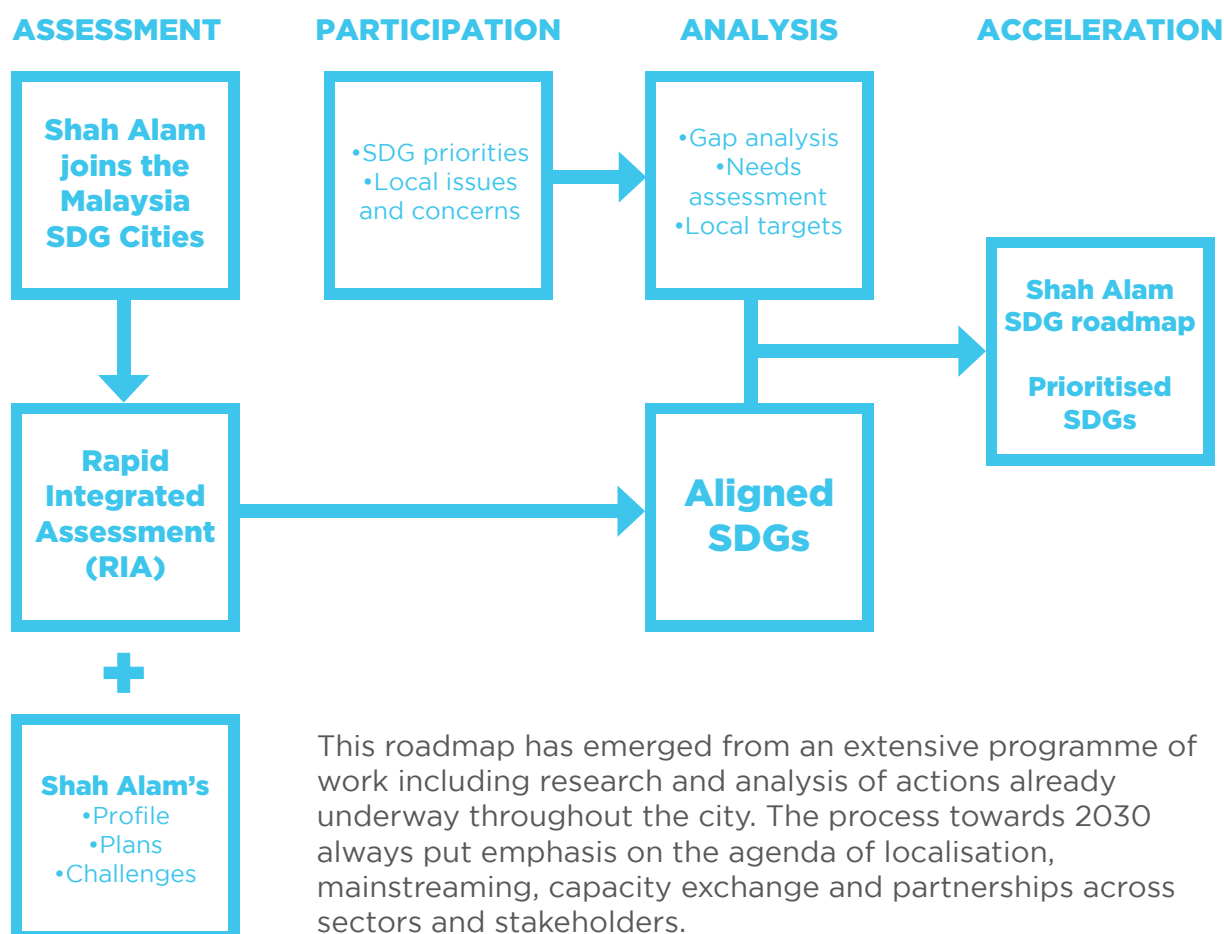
ASSESSMENT

PARTICIPATION

ANALYSIS

ACCELERATION

Shah Alam joins the Malaysia SDG Cities

•SDG priorities
•Local issues and concerns

•Gap analysis
•Needs assessment
•Local targets

Shah Alam SDG roadmap

Prioritised SDGs

Rapid Integrated Assessment (RIA)

Aligned SDGs

+

Shah Alam's
•Profile
•Plans
•Challenges

This roadmap has emerged from an extensive programme of work including research and analysis of actions already underway throughout the city. The process towards 2030 always put emphasis on the agenda of localisation, mainstreaming, capacity exchange and partnerships across sectors and stakeholders.